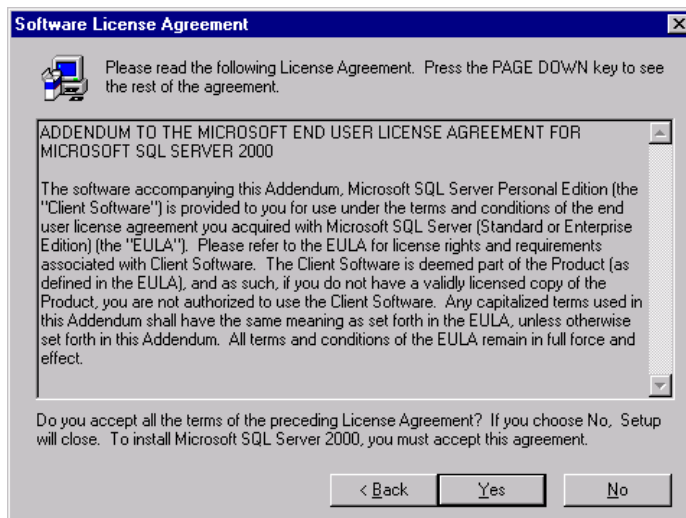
Software License Agreement

Please read the following License Agreement. Press the PAGE DOWN key to see the rest of the agreement.

ADDENDUM TO THE MICROSOFT END USER LICENSE AGREEMENT FOR MICROSOFT SQL SERVER 2000

The software accompanying this Addendum, Microsoft SQL Server Personal Edition (the "Client Software") is provided to you for use under the terms and conditions of the end user license agreement you acquired with Microsoft SQL Server (Standard or Enterprise Edition) (the "EULA"). Please refer to the EULA for license rights and requirements associated with Client Software. The Client Software is deemed part of the Product (as defined in the EULA), and as such, if you do not have a validly licensed copy of the Product, you are not authorized to use the Client Software. Any capitalized terms used in this Addendum shall have the same meaning as set forth in the EULA, unless otherwise set forth in this Addendum. All terms and conditions of the EULA remain in full force and effect.

Do you accept all the terms of the preceding License Agreement? If you choose No, Setup will close. To install Microsoft SQL Server 2000, you must accept this agreement.

< Back Yes No